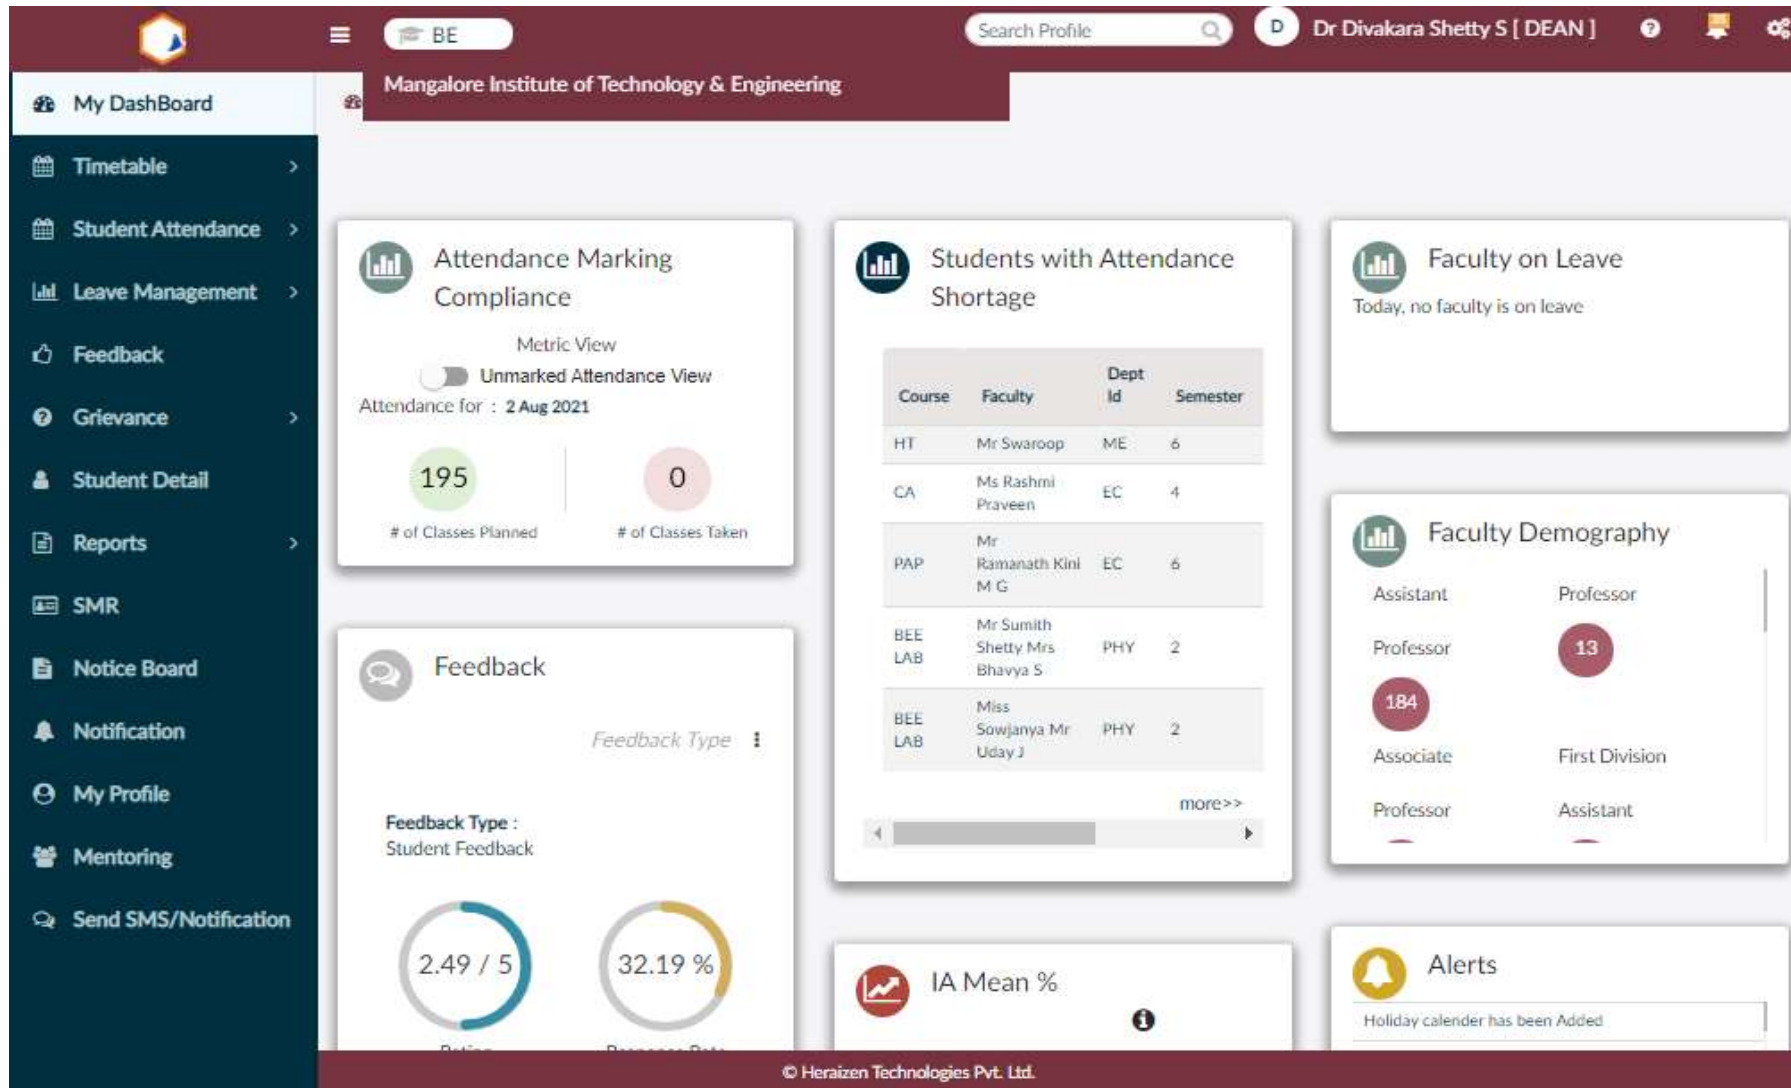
BE

Search Profile

D Dr Divakara Shetty S [ DEAN ]

Mangalore Institute of Technology & Engineering

My DashBoard
Timetable
Student Attendance
Leave Management
Feedback
Grievance
Student Detail
Reports
SMR
Notice Board
Notification
My Profile
Mentoring
Send SMS/Notification

Attendance Marking Compliance

Metric View

Unmarked Attendance View

Attendance for : 2 Aug 2021

195
# of Classes Planned

0
# of Classes Taken

Students with Attendance Shortage

| Course | Faculty | Dept Id | Semester |
|---|---|---|---|
| HT | Mr Swaroop | ME | 6 |
| CA | Ms Rashmi Praveen | EC | 4 |
| PAP | Mr Ramanath Kini M G | EC | 6 |
| BEE LAB | Mr Sumith Shetty Mrs Bhavya S | PHY | 2 |
| BEE LAB | Miss Sowjanya Mr Uday J | PHY | 2 |

more>>

Faculty on Leave

Today, no faculty is on leave

Faculty Demography

Assistant Professor
184
Professor
13
Associate Professor
First Division Assistant

Feedback

Feedback Type

Feedback Type :
Student Feedback

2.49 / 5
32.19 %

IA Mean %

Alerts

Holiday calender has been Added

© Heraizen Technologies Pvt. Ltd.